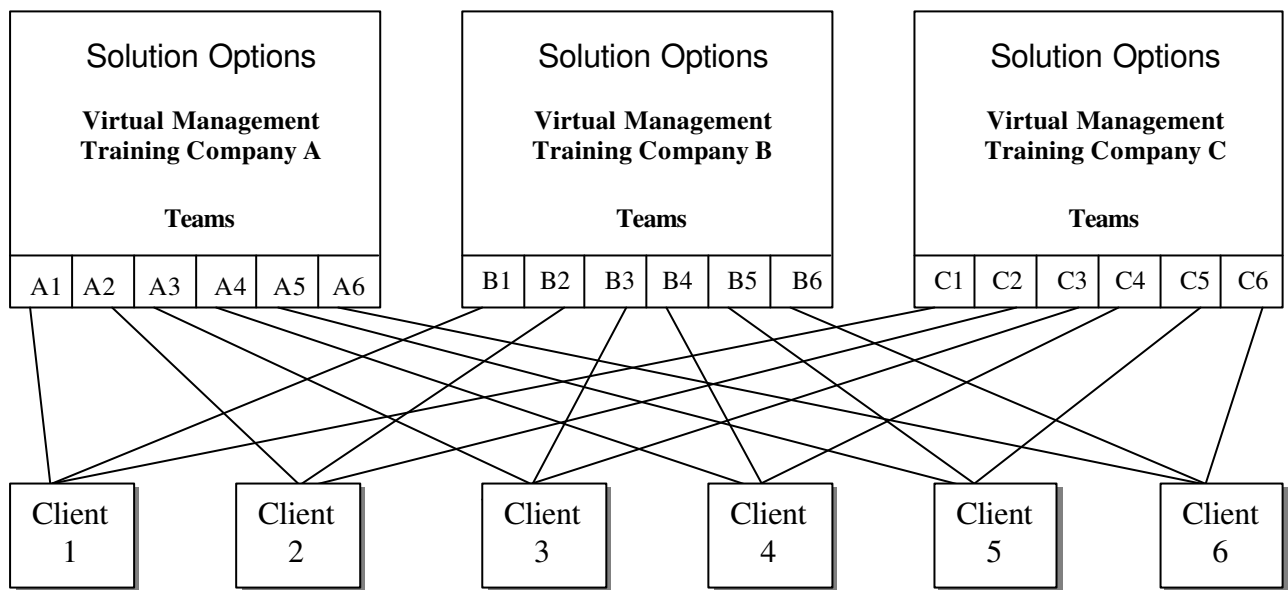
Solution Options

Virtual Management Training Company A

Teams

A1 A2 A3 A4 A5 A6

Solution Options

Virtual Management Training Company B

Teams

B1 B2 B3 B4 B5 B6

Solution Options

Virtual Management Training Company C

Teams

C1 C2 C3 C4 C5 C6

Client 1

Client 2

Client 3

Client 4

Client 5

Client 6